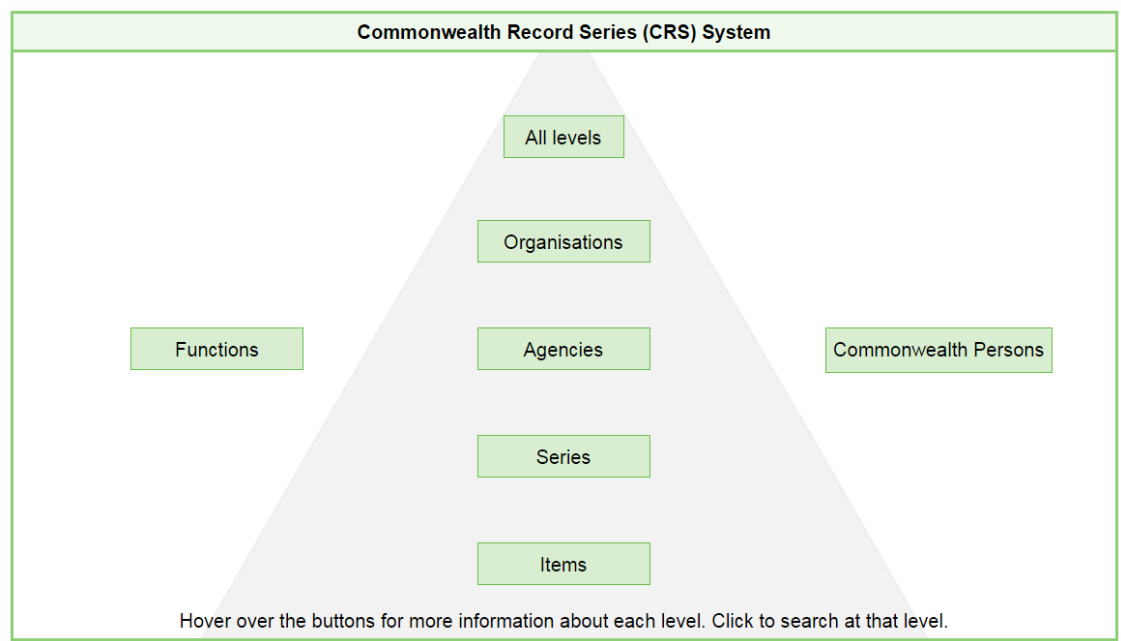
Commonwealth Record Series (CRS) System

All levels

Organisations

Functions

Agencies

Commonwealth Persons

Series

Items

Hover over the buttons for more information about each level. Click to search at that level.